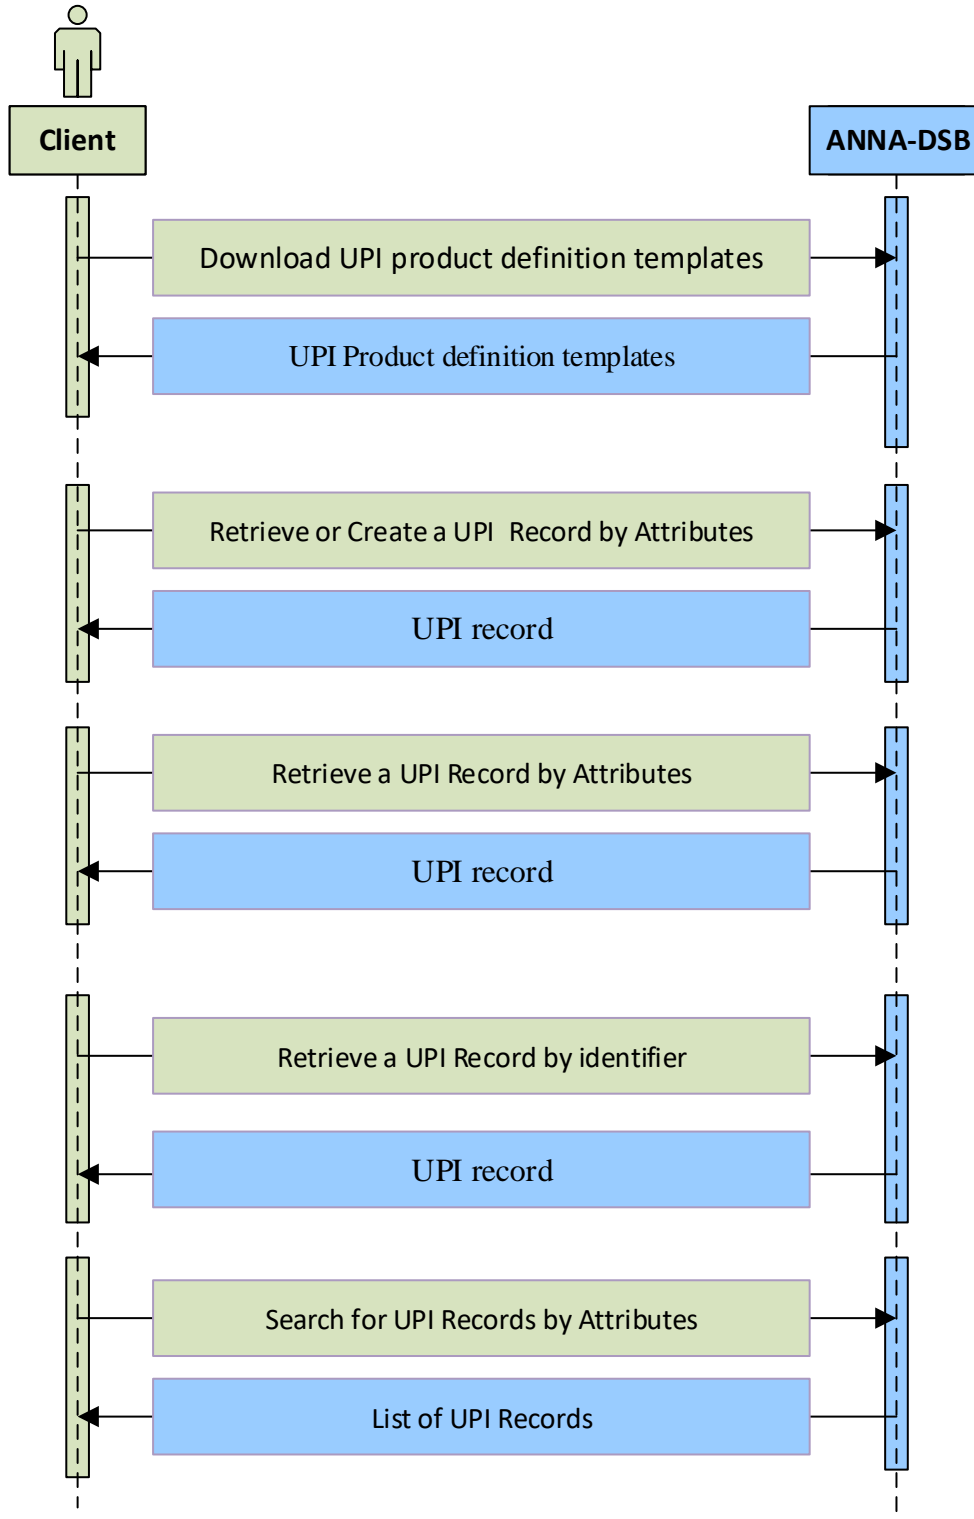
Client

ANNA-DSB

Download UPI product definition templates

UPI Product definition templates

Retrieve or Create a UPI Record by Attributes

UPI record

Retrieve a UPI Record by Attributes

UPI record

Retrieve a UPI Record by identifier

UPI record

Search for UPI Records by Attributes

List of UPI Records